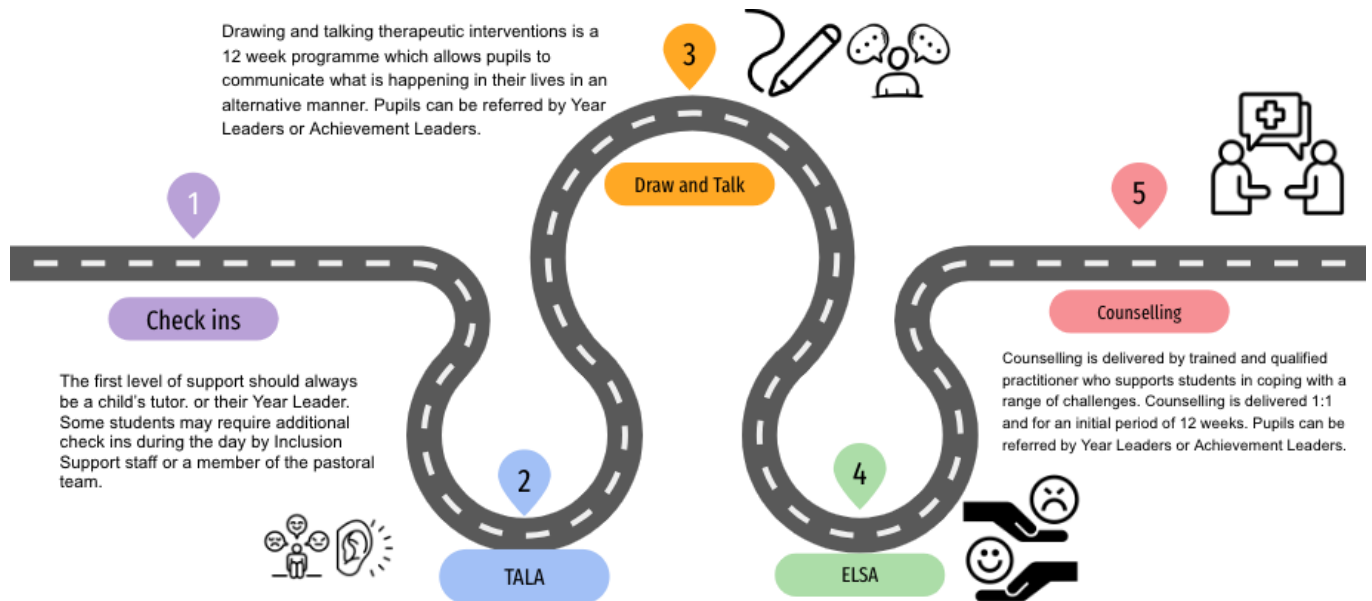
Drawing and talking therapeutic interventions is a 12 week programme which allows pupils to communicate what is happening in their lives in an alternative manner. Pupils can be referred by Year Leaders or Achievement Leaders.

3

Draw and Talk

1

Check ins

The first level of support should always be a child's tutor. or their Year Leader. Some students may require additional check ins during the day by Inclusion Support staff or a member of the pastoral team.

2

TALA

4

ELSA

5

Counselling

Counselling is delivered by trained and qualified practitioner who supports students in coping with a range of challenges. Counselling is delivered 1:1 and for an initial period of 12 weeks. Pupils can be referred by Year Leaders or Achievement Leaders.